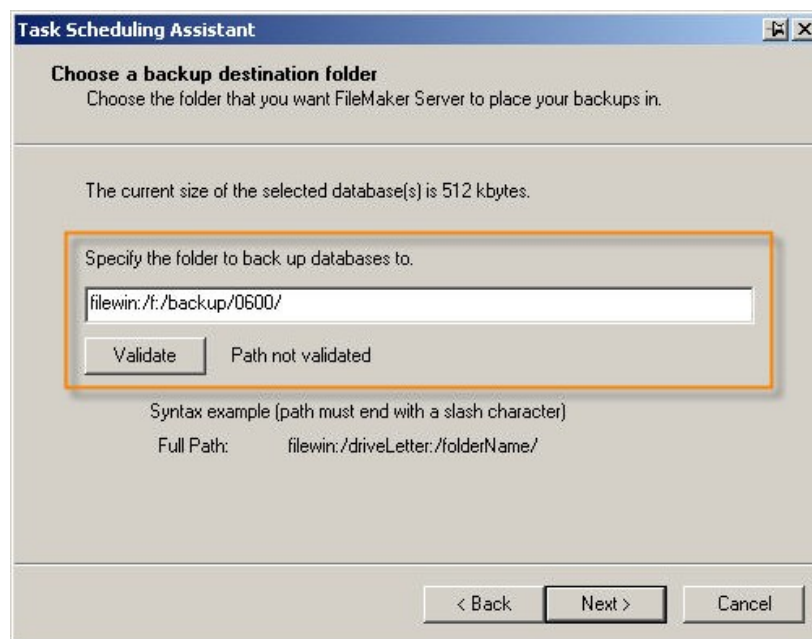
Task Scheduling Assistant

Choose a backup destination folder
Choose the folder that you want FileMaker Server to place your backups in.

The current size of the selected database(s) is 512 kbytes.

Specify the folder to back up databases to.

filewin:/f:/backup/0600/

Validate Path not validated

Syntax example (path must end with a slash character)

Full Path: filewin:/driveLetter:/folderName/

< Back Next > Cancel